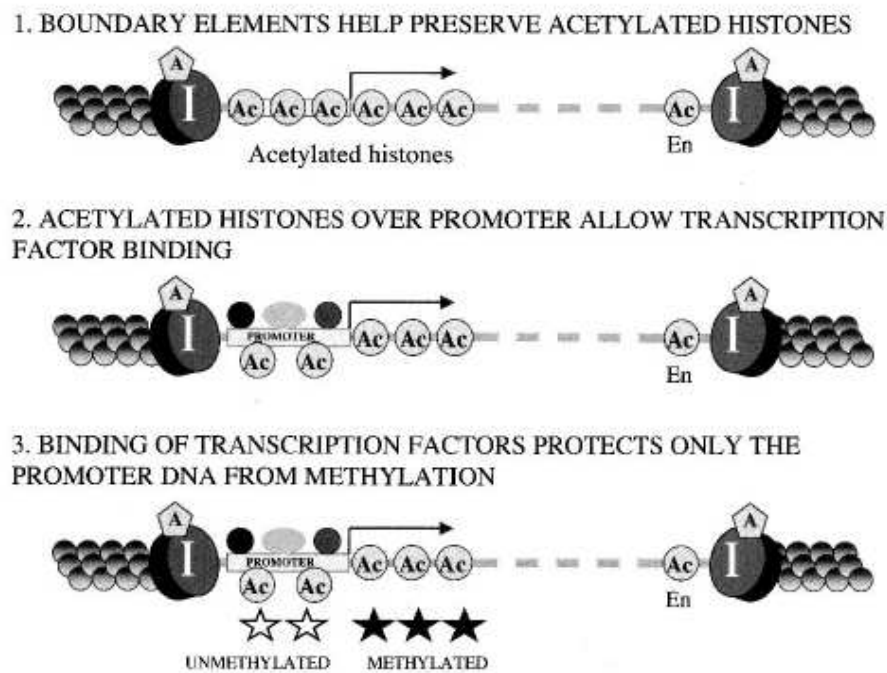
1. BOUNDARY ELEMENTS HELP PRESERVE ACETYLATED HISTONES

A I Ac Ac Ac Ac Ac Ac Ac A I

Acetylated histones En

2. ACETYLATED HISTONES OVER PROMOTER ALLOW TRANSCRIPTION FACTOR BINDING

A I PROMOTER Ac Ac Ac Ac Ac Ac A I

En

3. BINDING OF TRANSCRIPTION FACTORS PROTECTS ONLY THE PROMOTER DNA FROM METHYLATION

A I PROMOTER Ac Ac Ac Ac Ac Ac A I

En

UNMETHYLATED METHYLATED